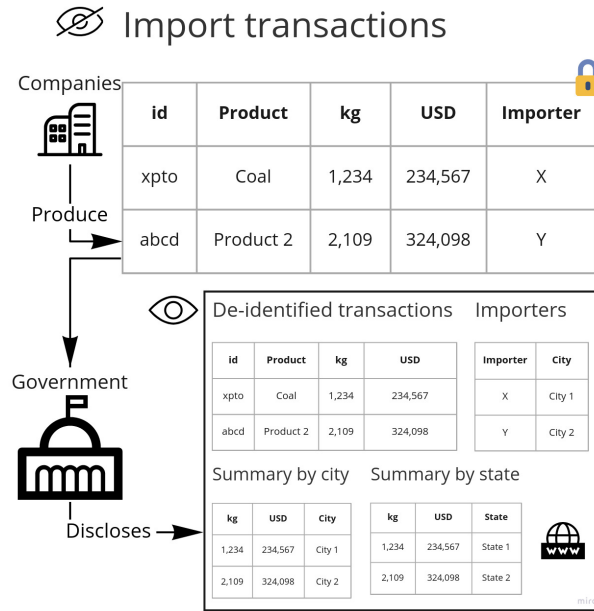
Import transactions

Companies

| id | Product | kg | USD | Importer |
|---|---|---|---|---|
| xpto | Coal | 1,234 | 234,567 | X |
| abcd | Product 2 | 2,109 | 324,098 | Y |

Produce

Government

Discloses

De-identified transactions

| id | Product | kg | USD |
|---|---|---|---|
| xpto | Coal | 1,234 | 234,567 |
| abcd | Product 2 | 2,109 | 324,098 |

Importers

| Importer | City |
|---|---|
| X | City 1 |
| Y | City 2 |

Summary by city

| kg | USD | City |
|---|---|---|
| 1,234 | 234,567 | City 1 |
| 2,109 | 324,098 | City 2 |

Summary by state

| kg | USD | State |
|---|---|---|
| 1,234 | 234,567 | State 1 |
| 2,109 | 324,098 | State 2 |

WWW